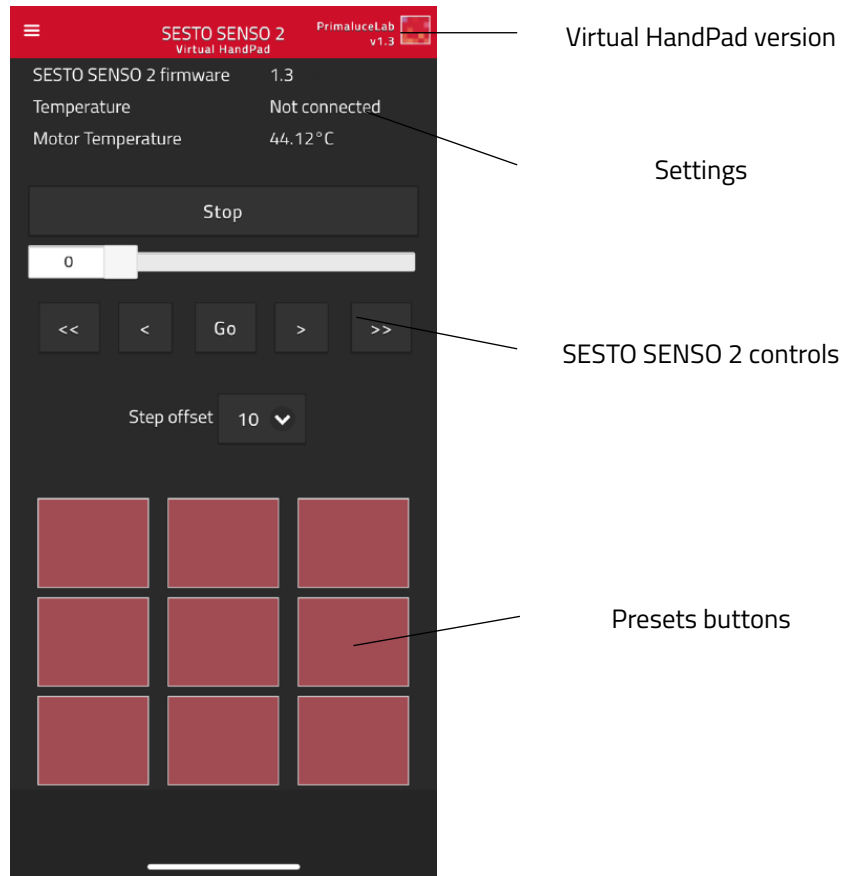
SESTO SENSO 2
Virtual HandPad

PrimaluceLab
v1.3

Virtual HandPad version

SESTO SENSO 2 firmware 1.3
Temperature Not connected
Motor Temperature 44.12°C

Settings

Stop

0

<< < Go > >>

SESTO SENSO 2 controls

Step offset 10

Presets buttons